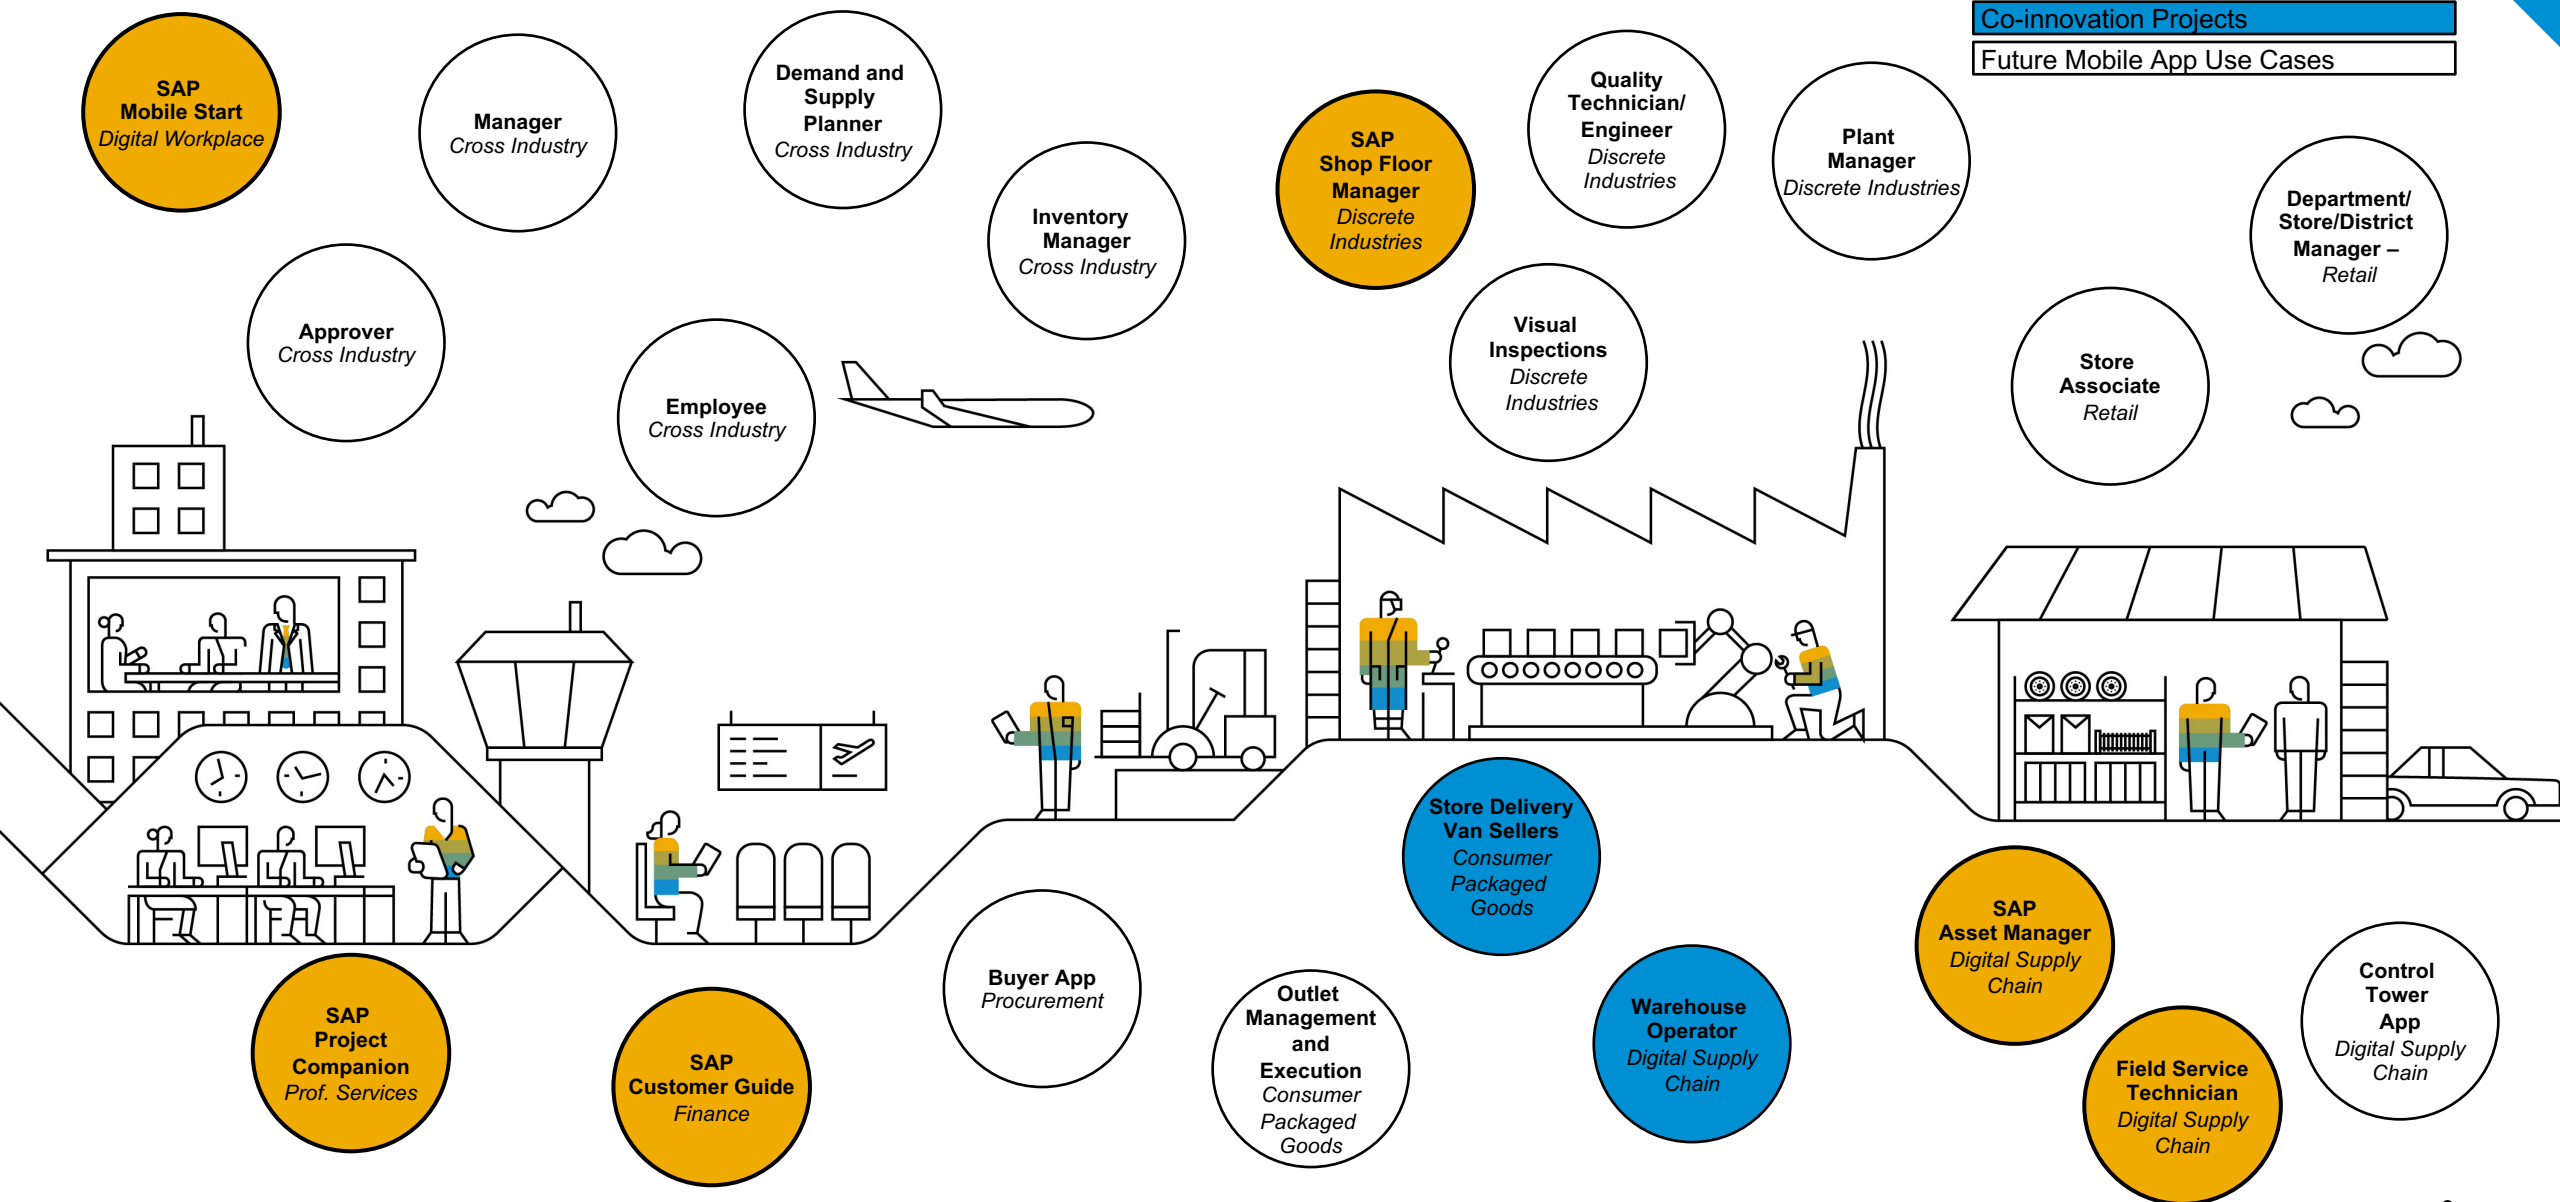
Co-innovation Projects

Future Mobile App Use Cases

SAP Mobile Start
Digital Workplace

Manager
Cross Industry

Demand and Supply Planner
Cross Industry

Inventory Manager
Cross Industry

SAP Shop Floor Manager
Discrete Industries

Quality Technician/ Engineer
Discrete Industries

Plant Manager
Discrete Industries

Department/ Store/District Manager –
Retail

Approver
Cross Industry

Employee
Cross Industry

Visual Inspections
Discrete Industries

Store Associate
Retail

Store Delivery Van Sellers
Consumer Packaged Goods

SAP Asset Manager
Digital Supply Chain

Control Tower App
Digital Supply Chain

Buyer App
Procurement

Outlet Management and Execution
Consumer Packaged Goods

Warehouse Operator
Digital Supply Chain

Field Service Technician
Digital Supply Chain

SAP Project Companion
Prof. Services

SAP Customer Guide
Finance